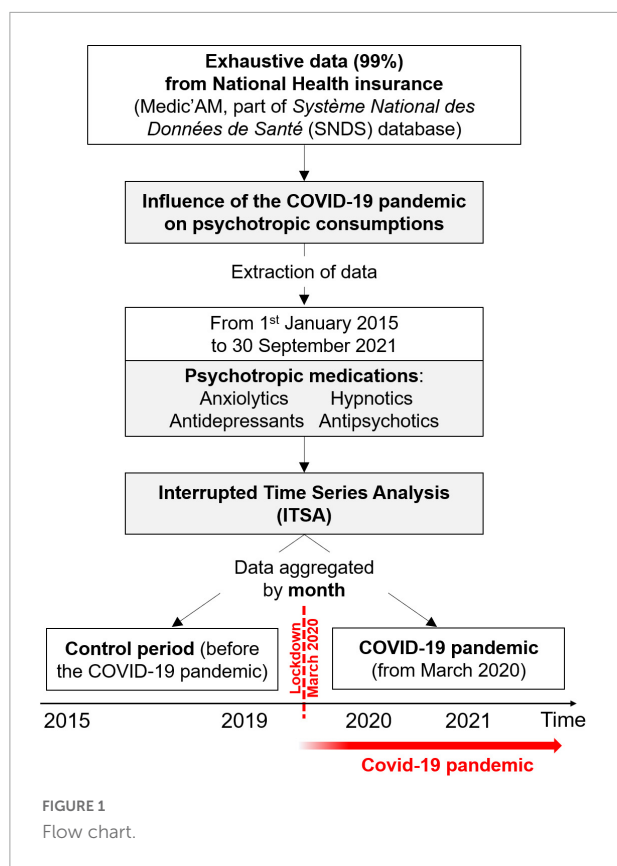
**Exhaustive data (99%) from National Health insurance**
(Medic'AM, part of *Système National des Données de Santé* (SNDS) database)

**Influence of the COVID-19 pandemic on psychotropic consumptions**

Extraction of data

From 1$^{st}$ January 2015 to 30 September 2021

**Psychotropic medications**:
Anxiolytics Hypnotics
Antidepressants Antipsychotics

**Interrupted Time Series Analysis (ITSA)**

Data aggregated by **month**

**Control period** (before the COVID-19 pandemic)

Lockdown March 2020

**COVID-19 pandemic** (from March 2020)

2015 2019 2020 2021 Time

Covid-19 pandemic

FIGURE 1
Flow chart.